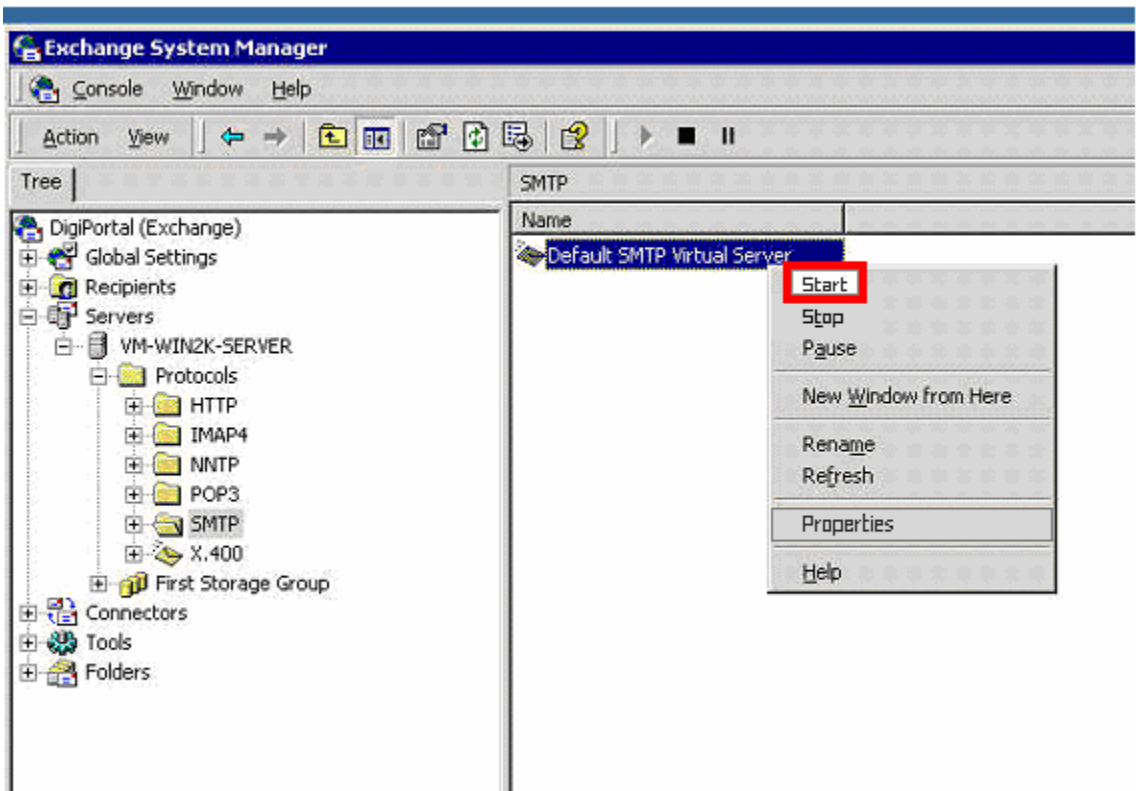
Exchange System Manager

Console Window Help

Action View

Tree

SMTP

Name

DigiPortal (Exchange)
Global Settings
Recipients
Servers
VM-WIN2K-SERVER
Protocols
HTTP
IMAP4
NNTP
POP3
SMTP
X.400
First Storage Group
Connectors
Tools
Folders

Default SMTP Virtual Server

Start
Stop
Pause
New Window from Here
Rename
Refresh
Properties
Help